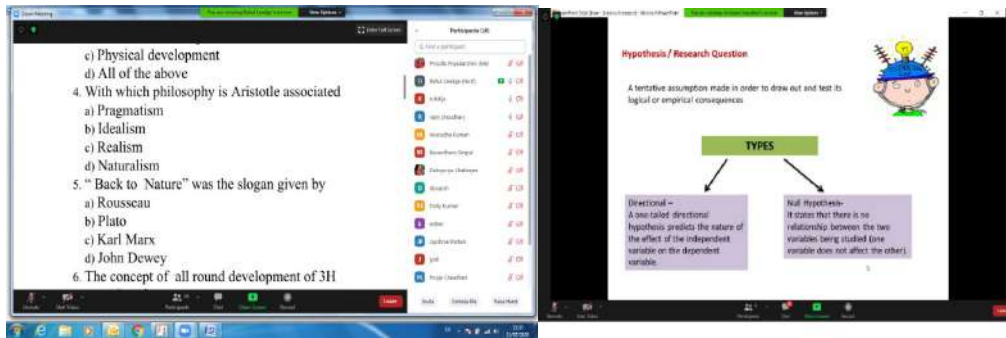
Zoom Meeting

You are viewing Rahul Geelgi's screen

View Options

Enter Full Screen

c) Physical development
d) All of the above
4. With which philosophy is Aristotle associated
a) Pragmatism
b) Idealism
c) Realism
d) Naturalism
5. " Back to Nature" was the slogan given by
a) Rousseau
b) Plato
c) Karl Marx
d) John Dewey
6. The concept of all round development of 3H

Participants (18)

Find a participant

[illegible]

Invite

Unmute Me

Raise Hand

Unmute

Start Video

Participants

Chat

Share Screen

Record

Leave

You are viewing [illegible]'s screen

View Options

Hypothesis / Research Question

A tentative assumption made in order to draw out and test its logical or empirical consequences

TYPES

Directional –
A one-tailed directional hypothesis predicts the nature of the effect of the independent variable on the dependent variable.

Null Hypothesis-
It states that there is no relationship between the two variables being studied (one variable does not affect the other).

5

Unmute

Start Video

Participants

Chat

Share Screen

Record

Leave